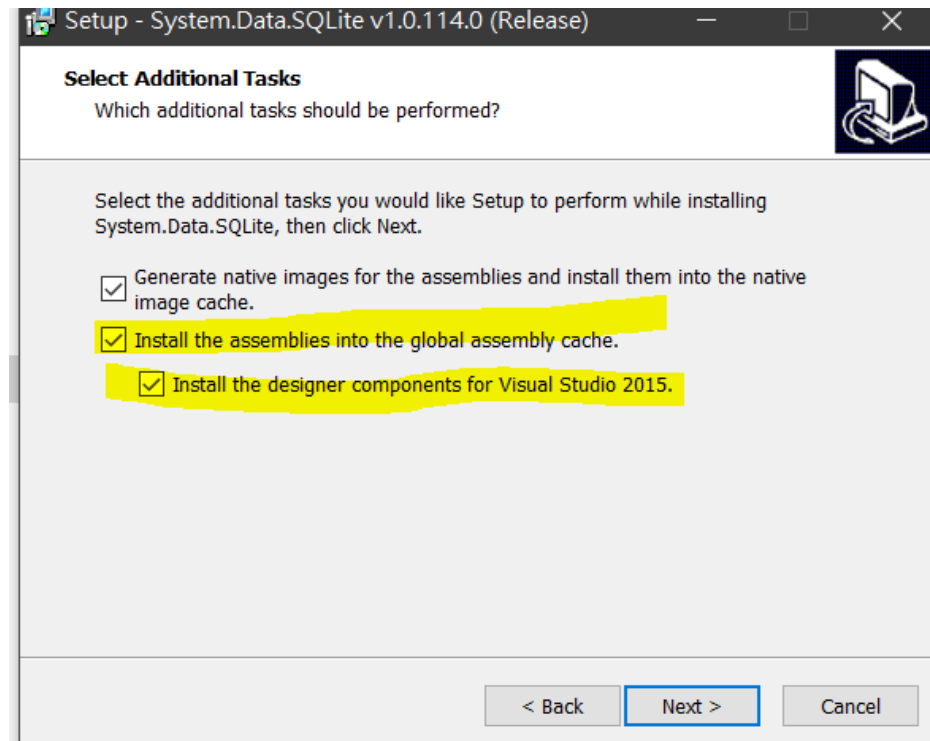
Setup - System.Data.SQLite v1.0.114.0 (Release)

Select Additional Tasks
Which additional tasks should be performed?

Select the additional tasks you would like Setup to perform while installing System.Data.SQLite, then click Next.

Generate native images for the assemblies and install them into the native image cache.

Install the assemblies into the global assembly cache.

Install the designer components for Visual Studio 2015.

< Back
Next >
Cancel